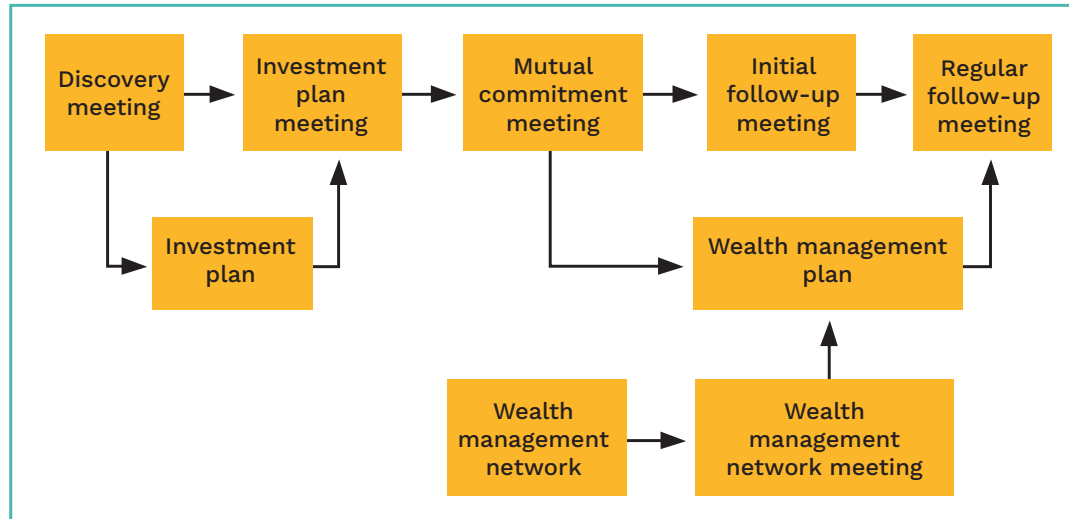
Discovery meeting

Investment plan meeting

Mutual commitment meeting

Initial follow-up meeting

Regular follow-up meeting

Investment plan

Wealth management plan

Wealth management network

Wealth management network meeting